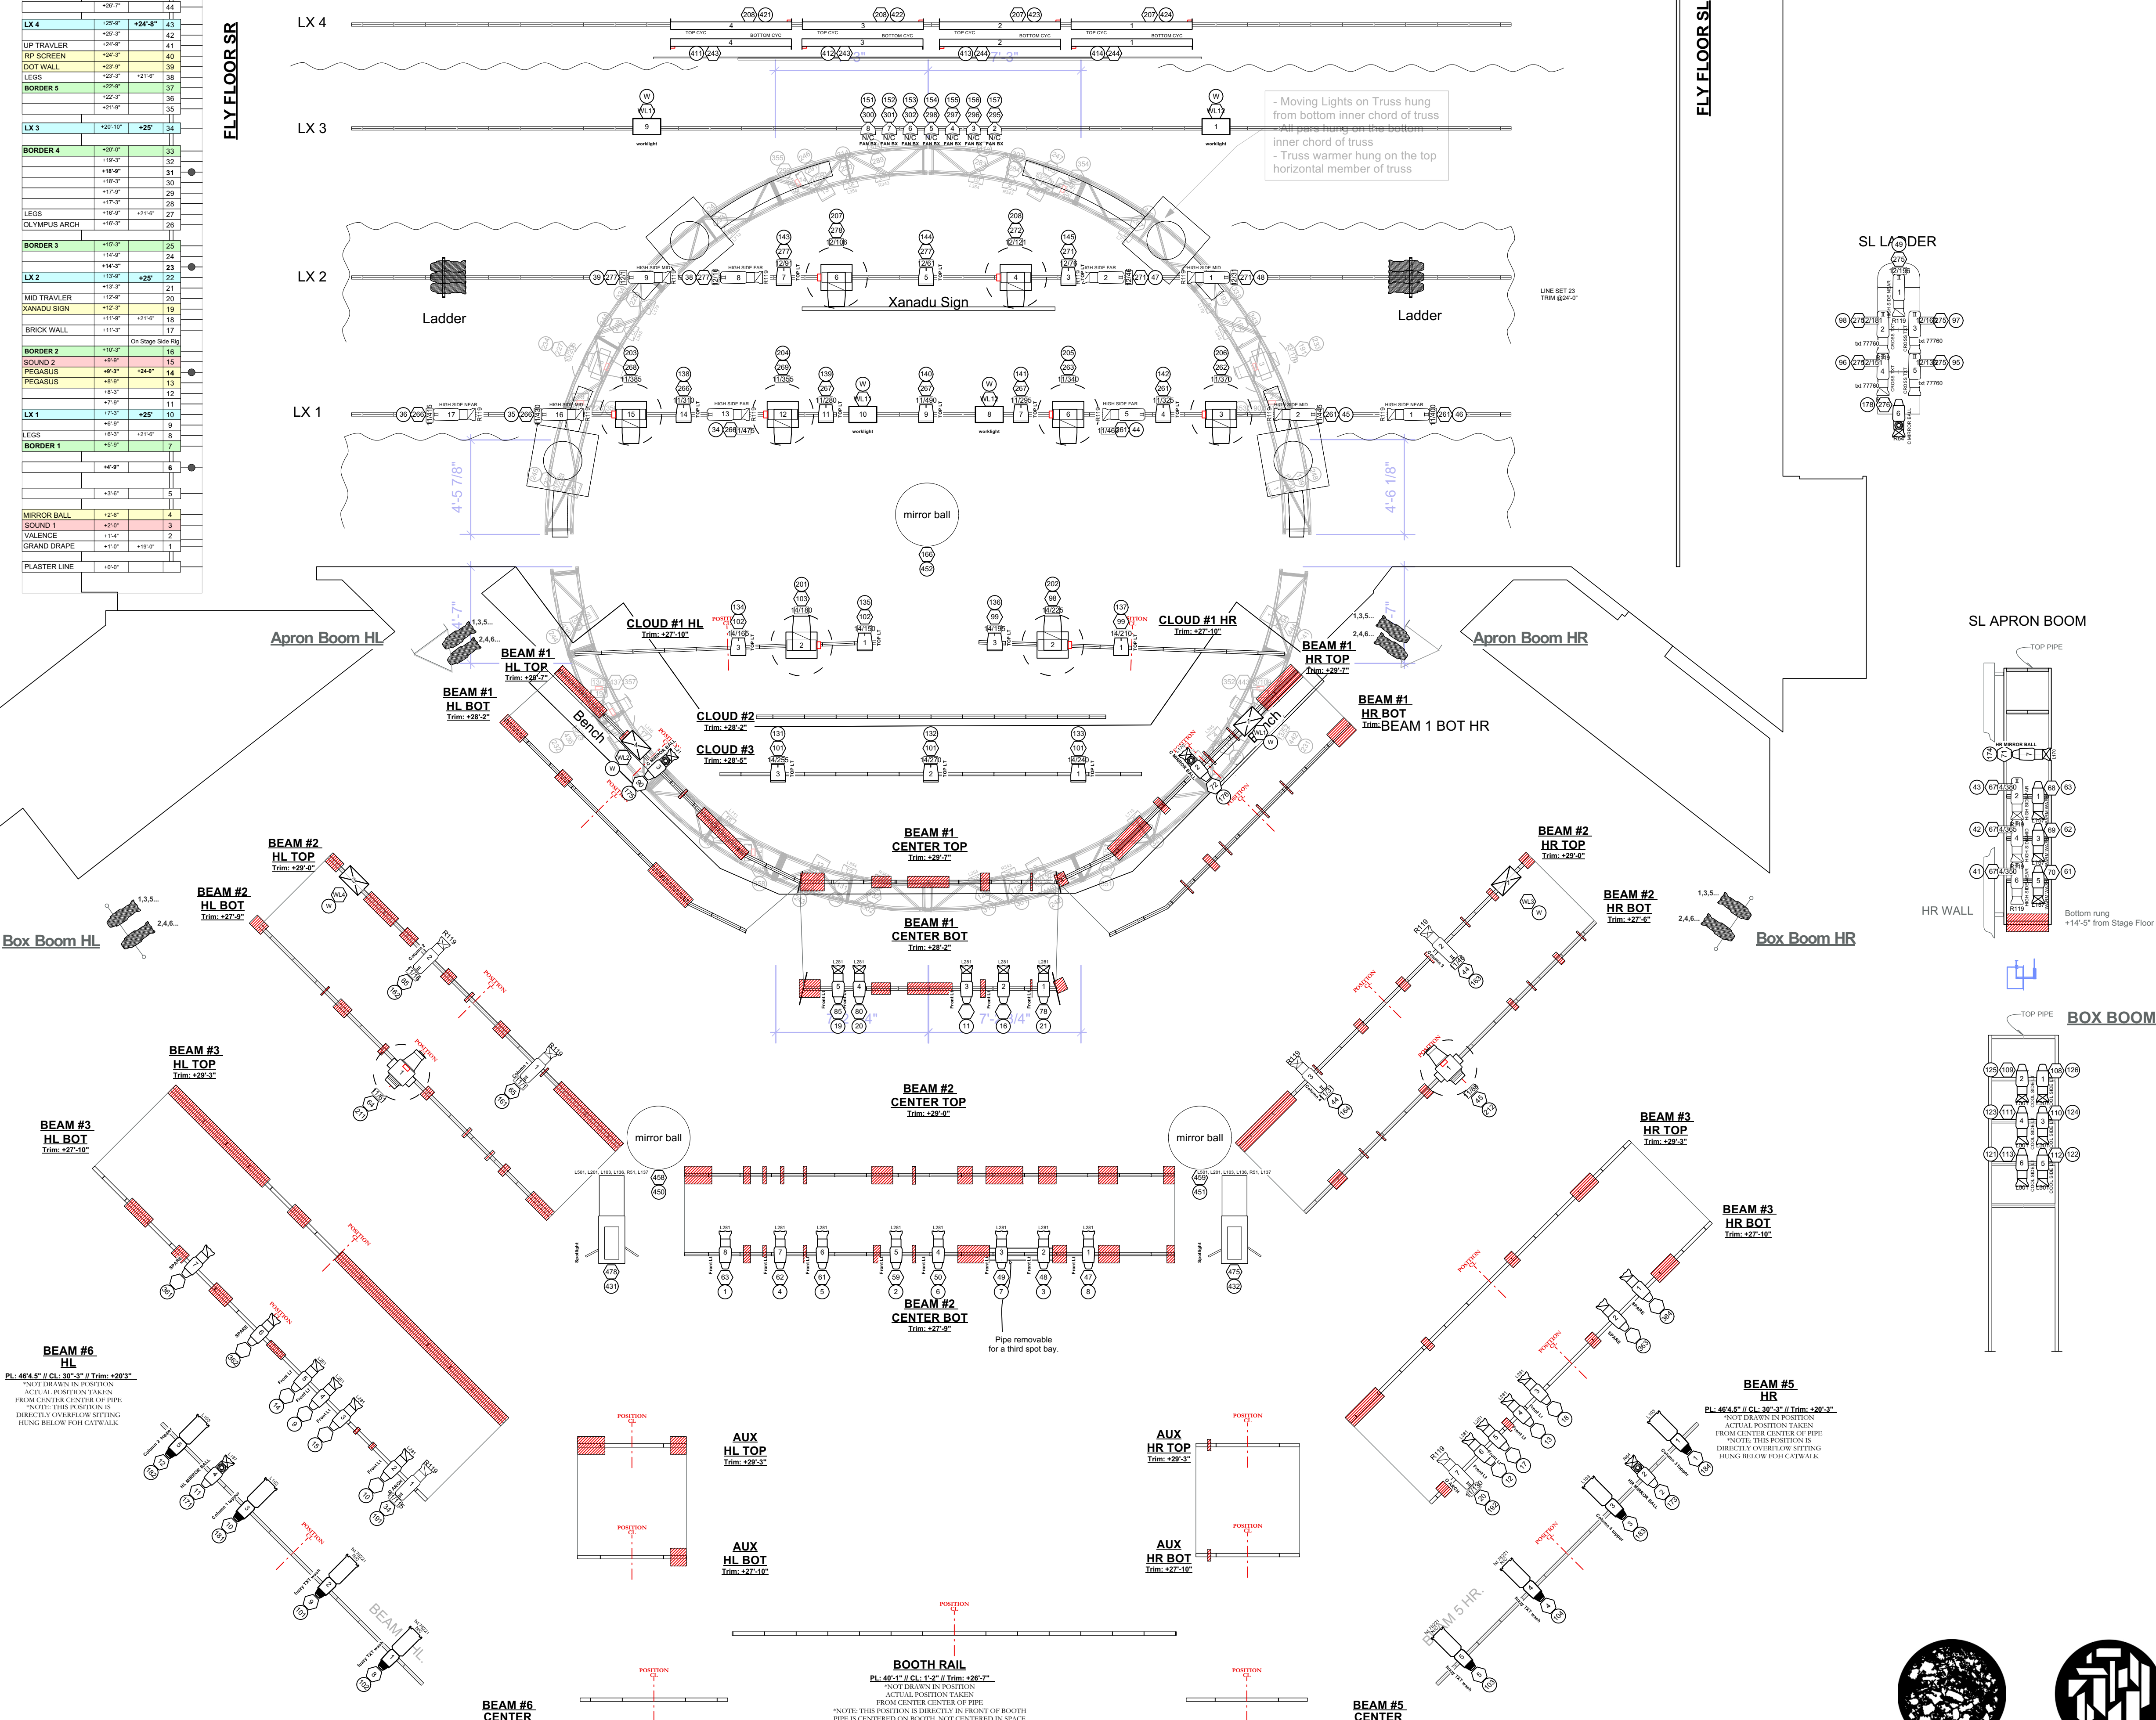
FLY FLOOR SR

| | | | |
|---|---|---|---|
| | +26'-7" | | 44 |
| LX 4 | +25'-9" | +24'-8" | 43 |
| | +25'-3" | | 42 |
| UP TRAVLER | +24'-9" | | 41 |
| RP SCREEN | +24'-3" | | 40 |
| DOT WALL | +23'-9" | | 39 |
| LEGS | +23'-3" | +21'-6" | 38 |
| BORDER 5 | +22'-9" | | 37 |
| | +22'-3" | | 36 |
| | +21'-9" | | 35 |
| LX 3 | +20'-10" | +25' | 34 |
| BORDER 4 | +20'-0" | | 33 |
| | +19'-3" | | 32 |
| | +18'-9" | | 31 |
| | +18'-3" | | 30 |
| | +17'-9" | | 29 |
| | +17'-3" | | 28 |
| LEGS | +16'-9" | +21'-6" | 27 |
| OLYMPUS ARCH | +16'-3" | | 26 |
| BORDER 3 | +15'-3" | | 25 |
| | +14'-9" | | 24 |
| | +14'-3" | | 23 |
| LX 2 | +13'-9" | +25' | 22 |
| | +13'-3" | | 21 |
| MID TRAVLER | +12'-9" | | 20 |
| XANADU SIGN | +12'-3" | | 19 |
| | +11'-9" | +21'-6" | 18 |
| BRICK WALL | +11'-3" | | 17 |
| | | On Stage Side Rig | |
| BORDER 2 | +10'-3" | | 16 |
| SOUND 2 | +9'-9" | | 15 |
| PEGASUS | +9'-3" | +24'-0" | 14 |
| PEGASUS | +8'-9" | | 13 |
| | +8'-3" | | 12 |
| | +7'-9" | | 11 |
| LX 1 | +7'-3" | +25' | 10 |
| | +6'-9" | | 9 |
| LEGS | +6'-3" | +21'-6" | 8 |
| BORDER 1 | +5'-9" | | 7 |
| | +4'-9" | | 6 |
| | +3'-6" | | 5 |
| MIRROR BALL | +2'-6" | | 4 |
| SOUND 1 | +2'-0" | | 3 |
| VALENCE | +1'-4" | | 2 |
| GRAND DRAPE | +1'-0" | +19'-0" | 1 |
| PLASTER LINE | +0'-0" | | |

LX 4
LX 3
LX 2
LX 1
FLY FLOOR SL

- Moving Lights on Truss hung from bottom inner chord of truss
- All pars hung on the bottom inner chord of truss
- Truss warmer hung on the top horizontal member of truss

Xanadu Sign
Ladder
Ladder
LINE SET 23 TRIM @24'-0"
SL LADDER
mirror ball
4'-5 7/8"
4'-6 1/8"

Apron Boom HL
Apron Boom HR
CLOUD #1 HL Trim: +27'-10"
CLOUD #1 HR Trim: +27'-10"
BEAM #1 HL TOP Trim: +28'-7"
BEAM #1 HR TOP Trim: +29'-7"
BEAM #1 HL BOT Trim: +28'-2"
BEAM #1 HR BOT Trim: BEAM 1 BOT HR
CLOUD #2 Trim: +28'-2"
CLOUD #3 Trim: +28'-5"
Bench
SL APRON BOOM
TOP PIPE
BEAM #1 CENTER TOP Trim: +29'-7"
BEAM #1 CENTER BOT Trim: +28'-2"
BEAM #2 HL TOP Trim: +29'-0"
BEAM #2 HR TOP Trim: +29'-0"
BEAM #2 HL BOT Trim: +27'-9"
BEAM #2 HR BOT Trim: +27'-6"
Box Boom HL
Box Boom HR
HR WALL
Bottom rung +14'-5" from Stage Floor
BOX BOOM
BEAM #3 HL TOP Trim: +29'-3"
BEAM #3 HL BOT Trim: +27'-10"
BEAM #2 CENTER TOP Trim: +29'-0"
mirror ball
mirror ball
BEAM #3 HR TOP Trim: +29'-3"
BEAM #3 HR BOT Trim: +27'-10"
BEAM #2 CENTER BOT Trim: +27'-9"
Pipe removable for a third spot bay.
BEAM #6 HL
PL: 46'4.5" // CL: 30'-3" // Trim: +20'3"
*NOT DRAWN IN POSITION ACTUAL POSITION TAKEN FROM CENTER CENTER OF PIPE *NOTE: THIS POSITION IS DIRECTLY OVERFLOW SITTING HUNG BELOW FOH CATWALK
BEAM #5 HR
PL: 46'4.5" // CL: 30'-3" // Trim: +20'-3"
*NOT DRAWN IN POSITION ACTUAL POSITION TAKEN FROM CENTER CENTER OF PIPE *NOTE: THIS POSITION IS DIRECTLY OVERFLOW SITTING HUNG BELOW FOH CATWALK
AUX HL TOP Trim: +29'-3"
AUX HR TOP Trim: +29'-3"
AUX HL BOT Trim: +27'-10"
AUX HR BOT Trim: +27'-10"
BOOTH RAIL
PL: 40'-1" // CL: 1'-2" // Trim: +26'-7"
*NOT DRAWN IN POSITION ACTUAL POSITION TAKEN FROM CENTER CENTER OF PIPE
*NOTE: THIS POSITION IS DIRECTLY IN FRONT OF BOOTH PIPE IS CENTERED ON BOOTH, NOT CENTERED IN SPACE
BEAM #6 CENTER
BEAM #5 CENTER
BEAM 5 HR
BEAM 6 HL
POSITION CL